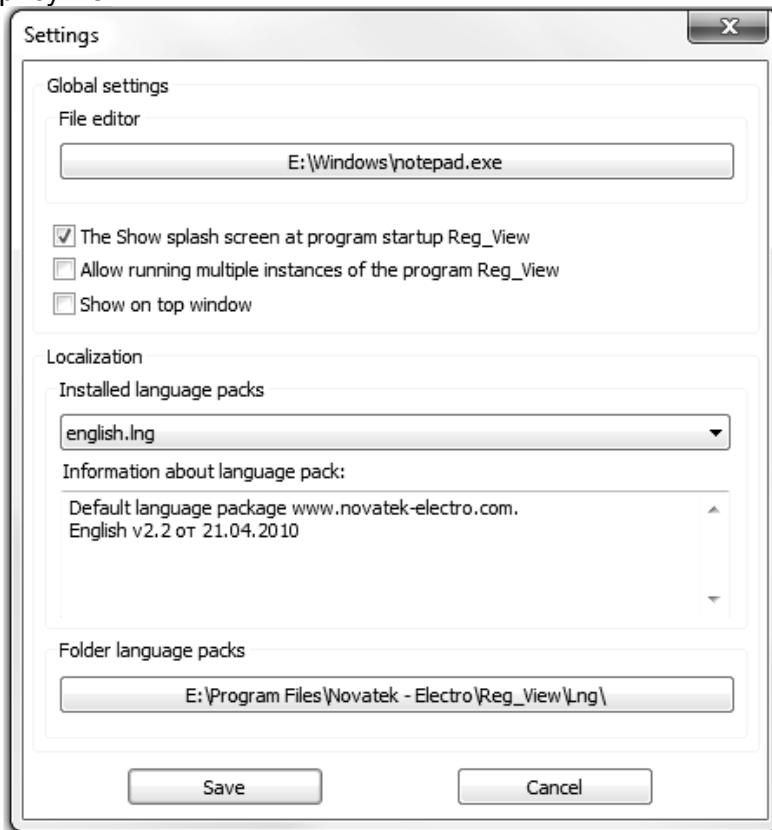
Settings

Global settings

File editor

E:\Windows\notepad.exe

The Show splash screen at program startup Reg_View

Allow running multiple instances of the program Reg_View

Show on top window

Localization

Installed language packs

english.lng

Information about language pack:

Default language package www.novatek-electro.com.
English v2.2 от 21.04.2010

Folder language packs

E:\Program Files\Novatek - Electro\Reg_View\Lng\

Save

Cancel